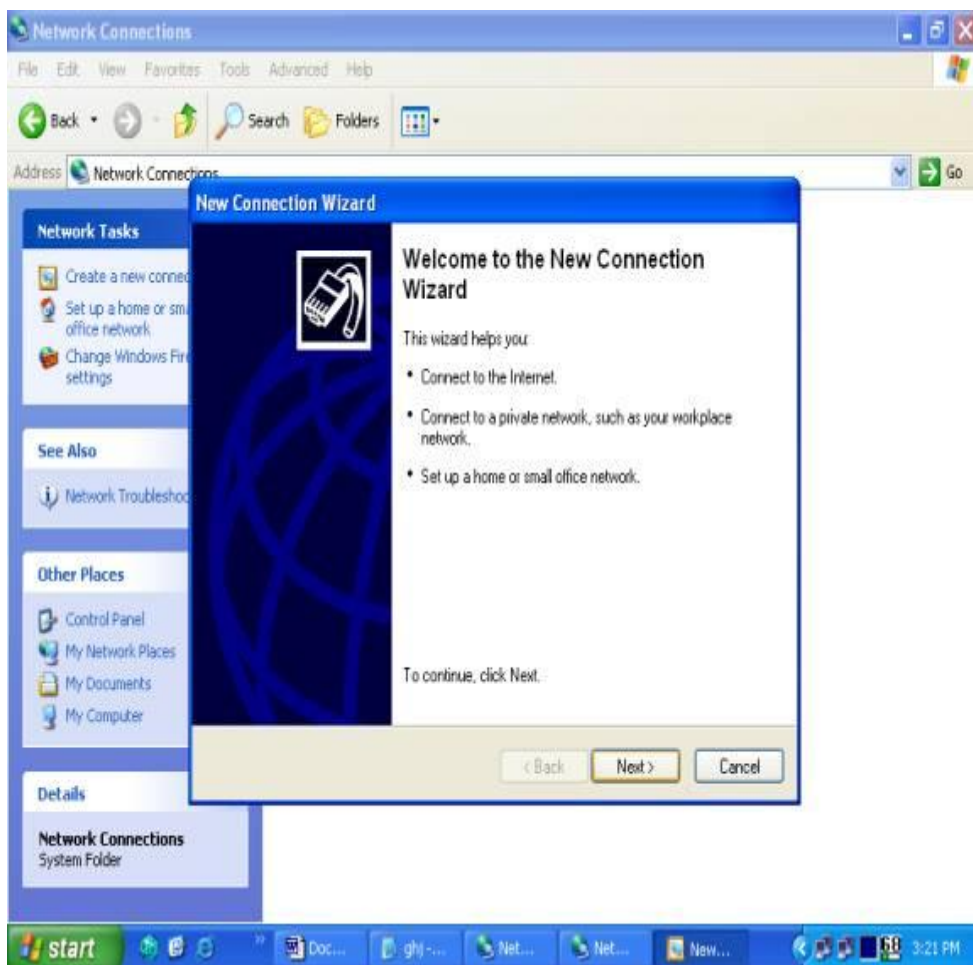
Network Connections

File Edit View Favorites Tools Advanced Help

Back Search Folders

Address Network Connections Go

Network Tasks

Create a new connec

Set up a home or sm office network

Change Windows Fir settings

See Also

Network Troublesho

Other Places

Control Panel

My Network Places

My Documents

My Computer

Details

Network Connections
System Folder

New Connection Wizard

Welcome to the New Connection Wizard

This wizard helps you:

• Connect to the Internet.

• Connect to a private network, such as your workplace network.

• Set up a home or small office network.

To continue, click Next.

< Back Next > Cancel

start Doc... ghj-... Net... Net... New... 68 3:21 PM